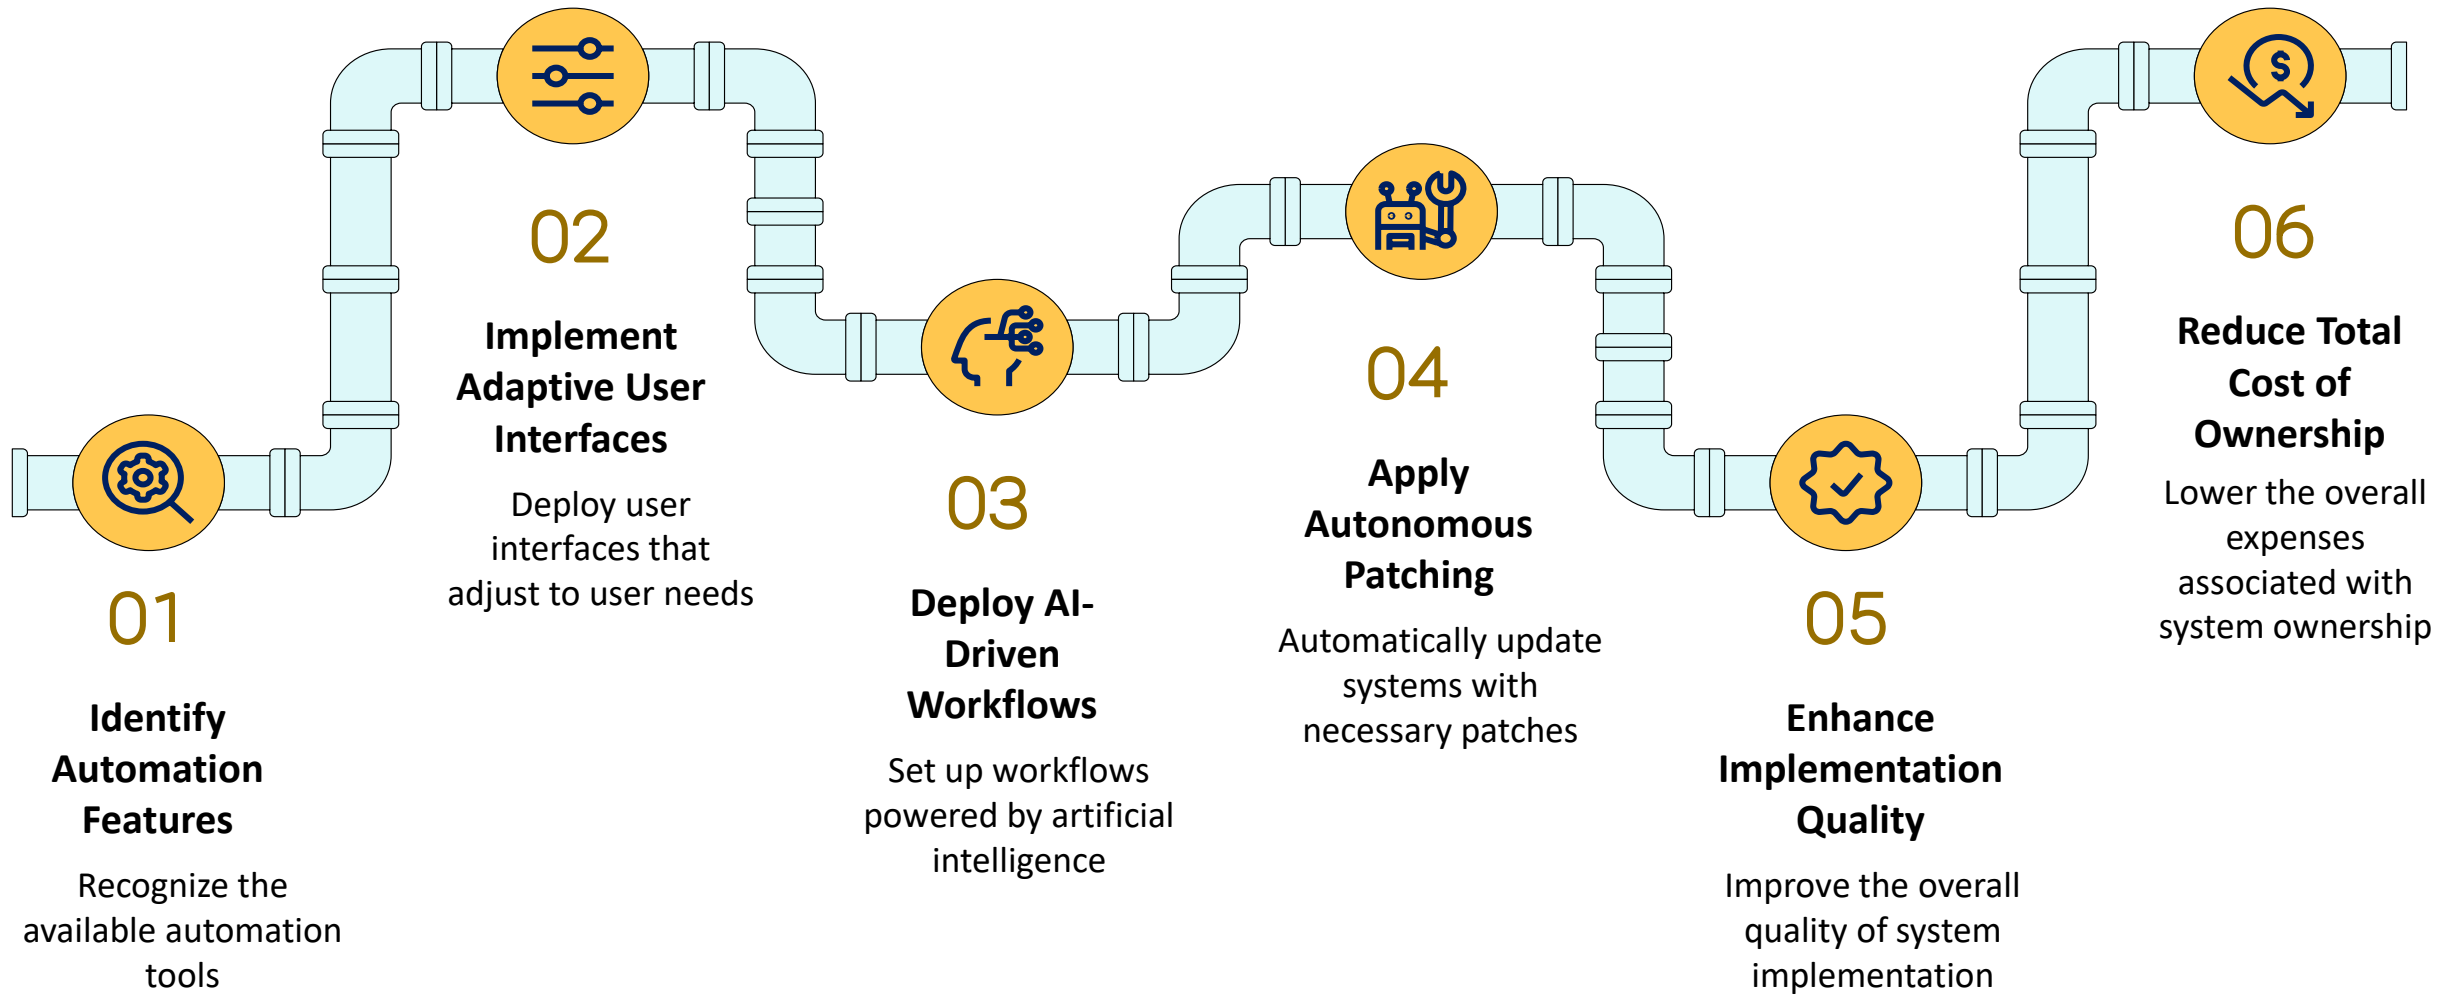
01

Identify Automation Features

Recognize the available automation tools

02

Implement Adaptive User Interfaces

Deploy user interfaces that adjust to user needs

03

Deploy AI-Driven Workflows

Set up workflows powered by artificial intelligence

04

Apply Autonomous Patching

Automatically update systems with necessary patches

05

Enhance Implementation Quality

Improve the overall quality of system implementation

06

Reduce Total Cost of Ownership

Lower the overall expenses associated with system ownership